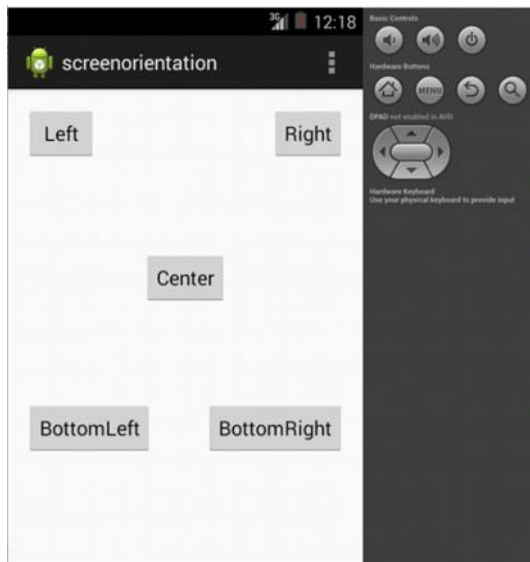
3G 12:18

screenorientation

Left

Right

Center

BottomLeft

BottomRight

Basic Controls

Hardware Buttons

MENU

DPAD not enabled in AVD

Hardware Keyboard
Use your physical keyboard to provide input